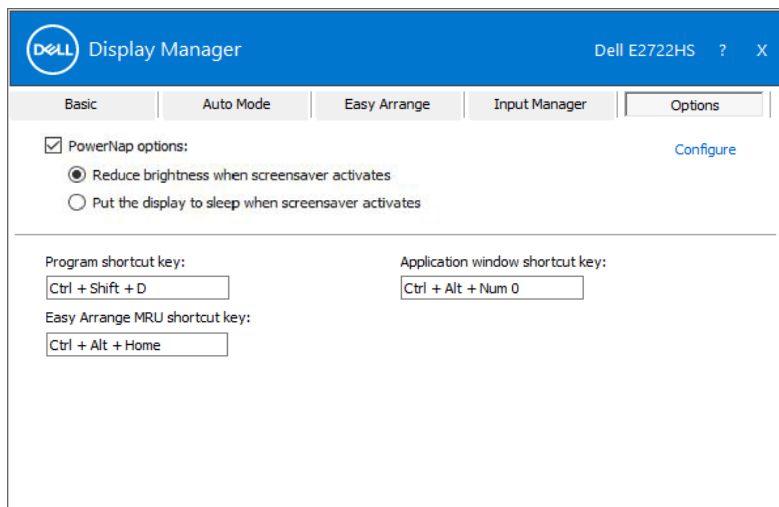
DELL Display Manager

Dell E2722HS ? X

Basic | Auto Mode | Easy Arrange | Input Manager | Options

PowerNap options:

Configure

Reduce brightness when screensaver activates

Put the display to sleep when screensaver activates

Program shortcut key:

Ctrl + Shift + D

Application window shortcut key:

Ctrl + Alt + Num 0

Easy Arrange MRU shortcut key:

Ctrl + Alt + Home